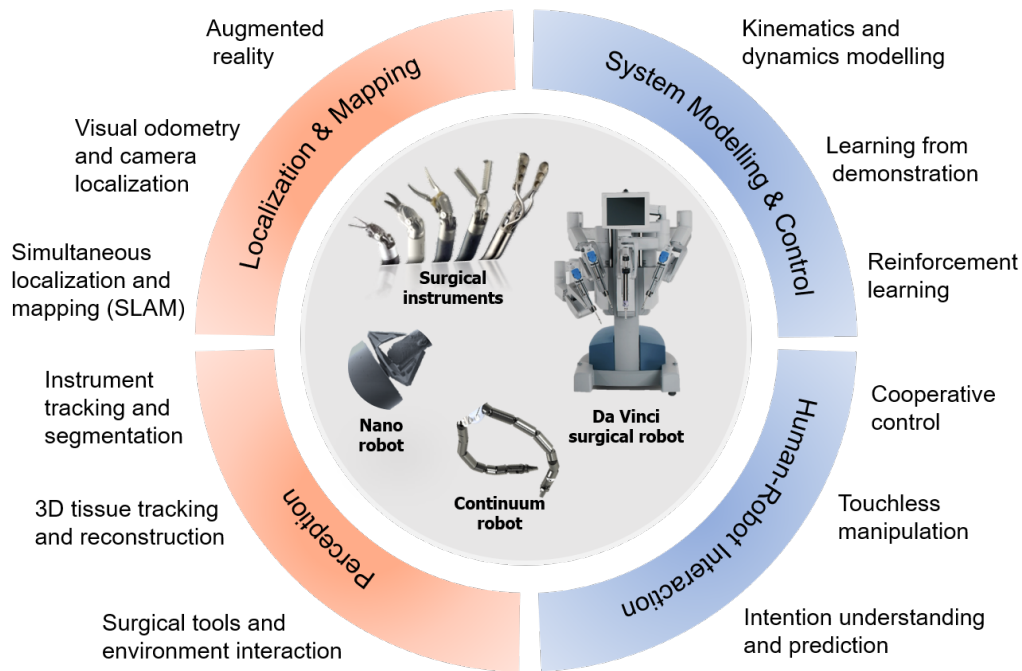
Augmented reality

Visual odometry and camera localization

Simultaneous localization and mapping (SLAM)

Localization & Mapping

System Modelling & Control

Kinematics and dynamics modelling

Learning from demonstration

Reinforcement learning

Surgical instruments

Da Vinci surgical robot

Nano robot

Continuum robot

Instrument tracking and segmentation

3D tissue tracking and reconstruction

Surgical tools and environment interaction

Perception

Human-Robot Interaction

Cooperative control

Touchless manipulation

Intention understanding and prediction